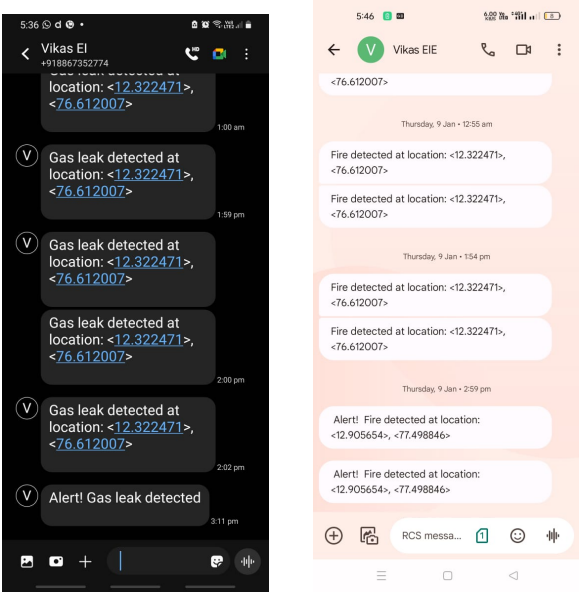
5:36

Vikas El
+918867352774

Gas leak detected at location: <12.322471>, <76.612007>
1:00 am

V
Gas leak detected at location: <12.322471>, <76.612007>
1:59 pm

V
Gas leak detected at location: <12.322471>, <76.612007>

Gas leak detected at location: <12.322471>, <76.612007>
2:00 pm

V
Gas leak detected at location: <12.322471>, <76.612007>
2:02 pm

V
Alert! Gas leak detected
3:11 pm

5:46

V Vikas EIE

<76.612007>

Thursday, 9 Jan • 12:55 am

Fire detected at location: <12.322471>, <76.612007>

Fire detected at location: <12.322471>, <76.612007>

Thursday, 9 Jan • 1:54 pm

Fire detected at location: <12.322471>, <76.612007>

Fire detected at location: <12.322471>, <76.612007>

Thursday, 9 Jan • 2:59 pm

Alert! Fire detected at location: <12.905654>, <77.498846>

Alert! Fire detected at location: <12.905654>, <77.498846>

RCS messa...
1